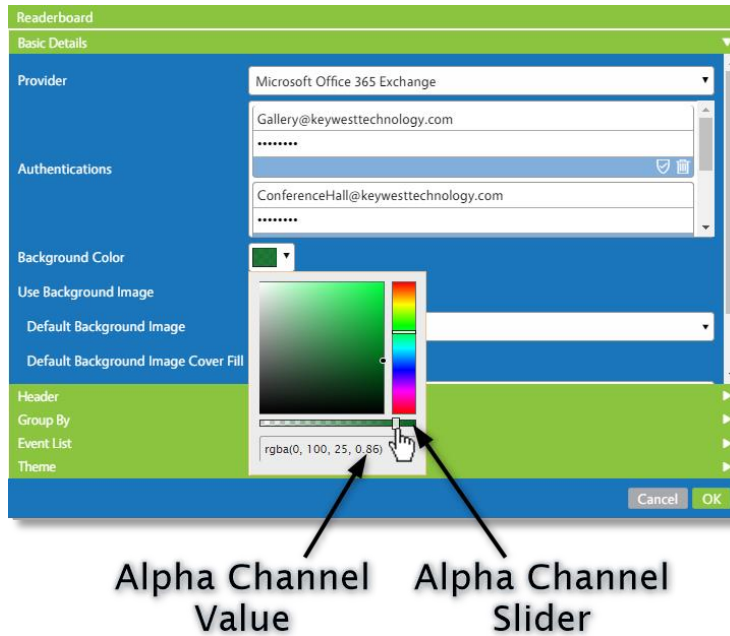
Readerboard
Basic Details
Provider
Microsoft Office 365 Exchange
Authentications
Gallery@keywesttechnology.com
••••••••
ConferenceHall@keywesttechnology.com
••••••••
Background Color
Use Background Image
Default Background Image
Default Background Image Cover Fill
rgba(0, 100, 25, 0.86)
Header
Group By
Event List
Theme
Cancel
OK
Alpha Channel Value
Alpha Channel Slider